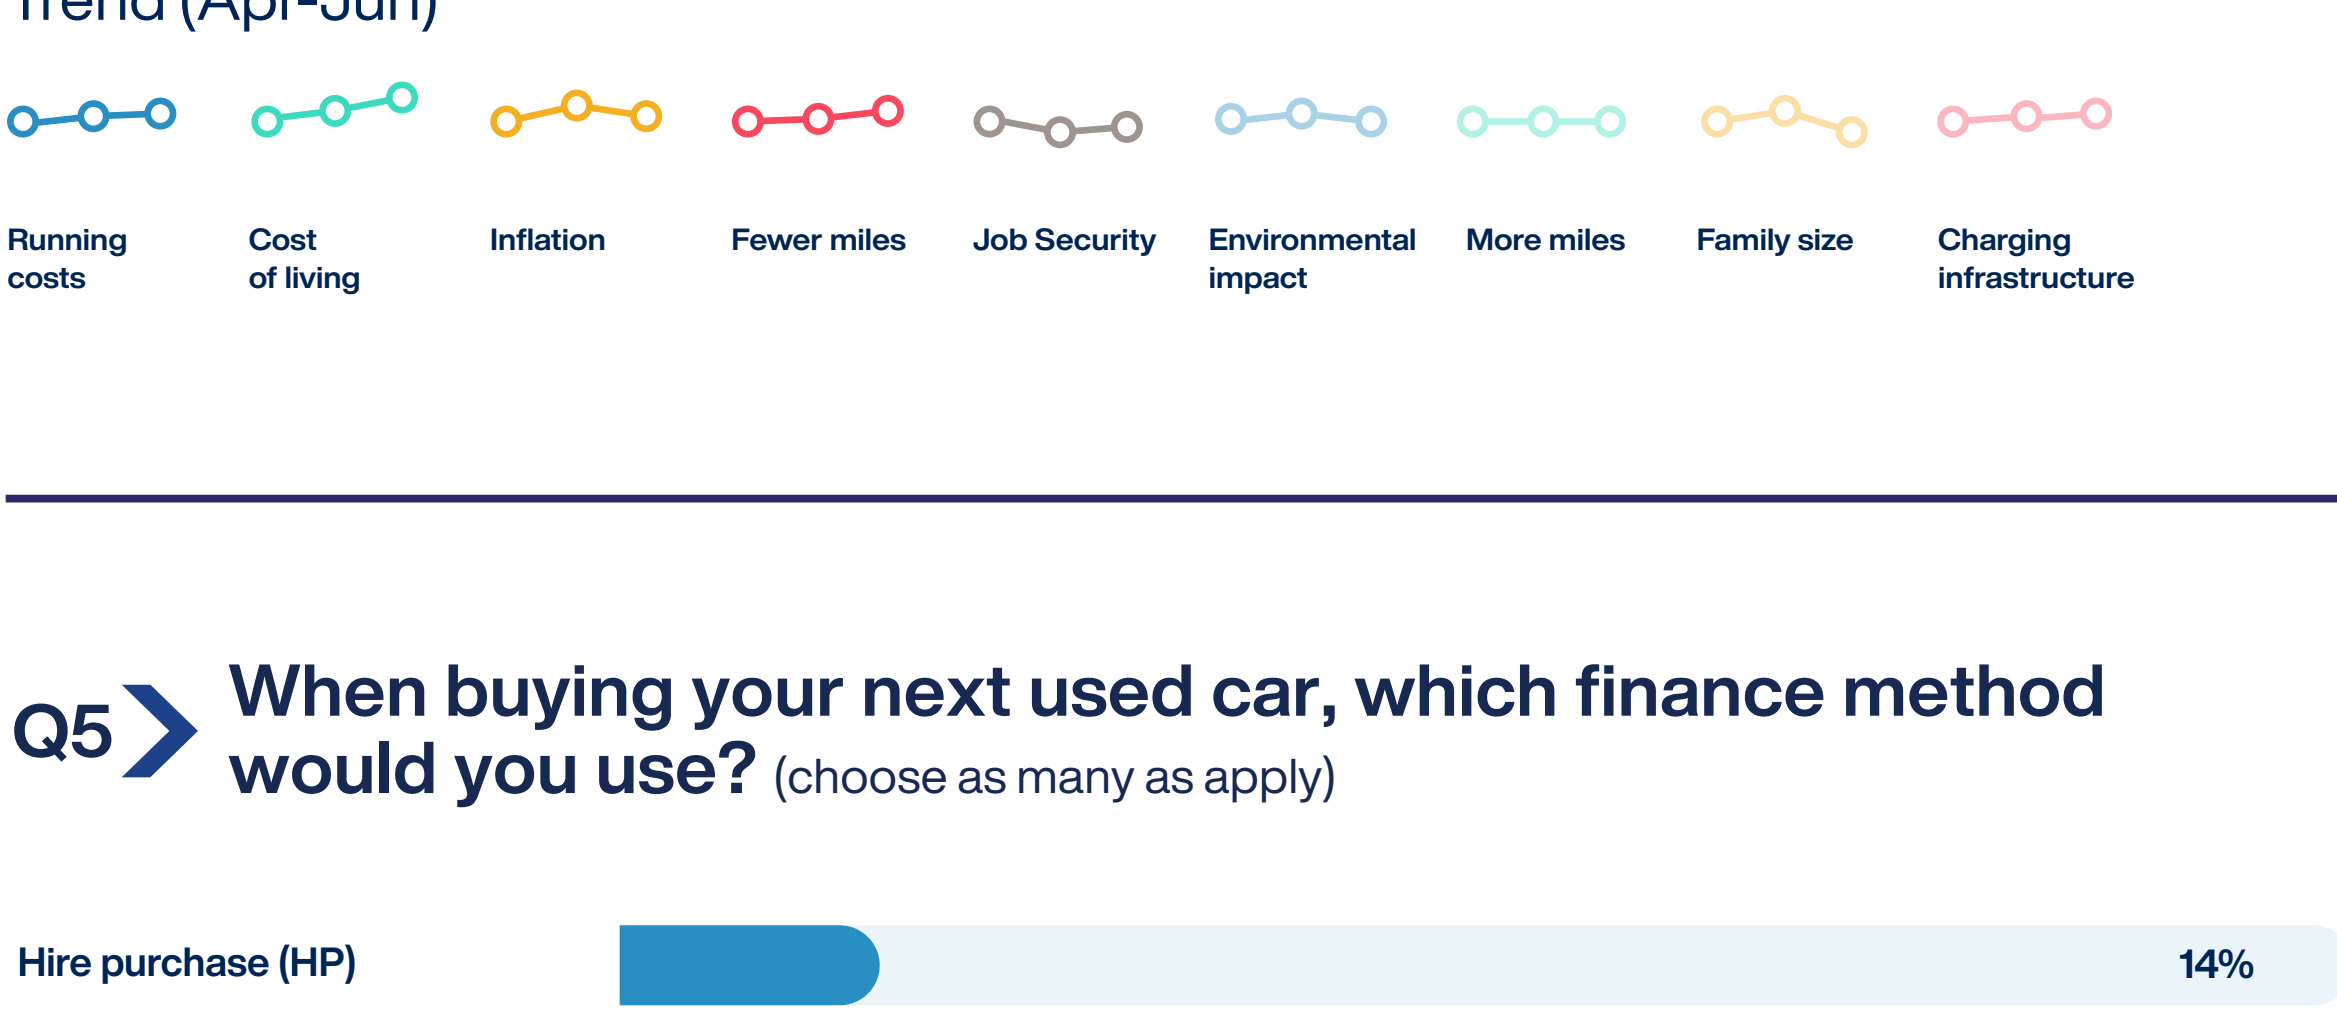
Trend (Apr-Jun)

Running costs

Cost of living

Inflation

Fewer miles

Job Security

Environmental impact

More miles

Family size

Charging infrastructure

Q5 When buying your next used car, which finance method would you use? (choose as many as apply)

Hire purchase (HP) 14%